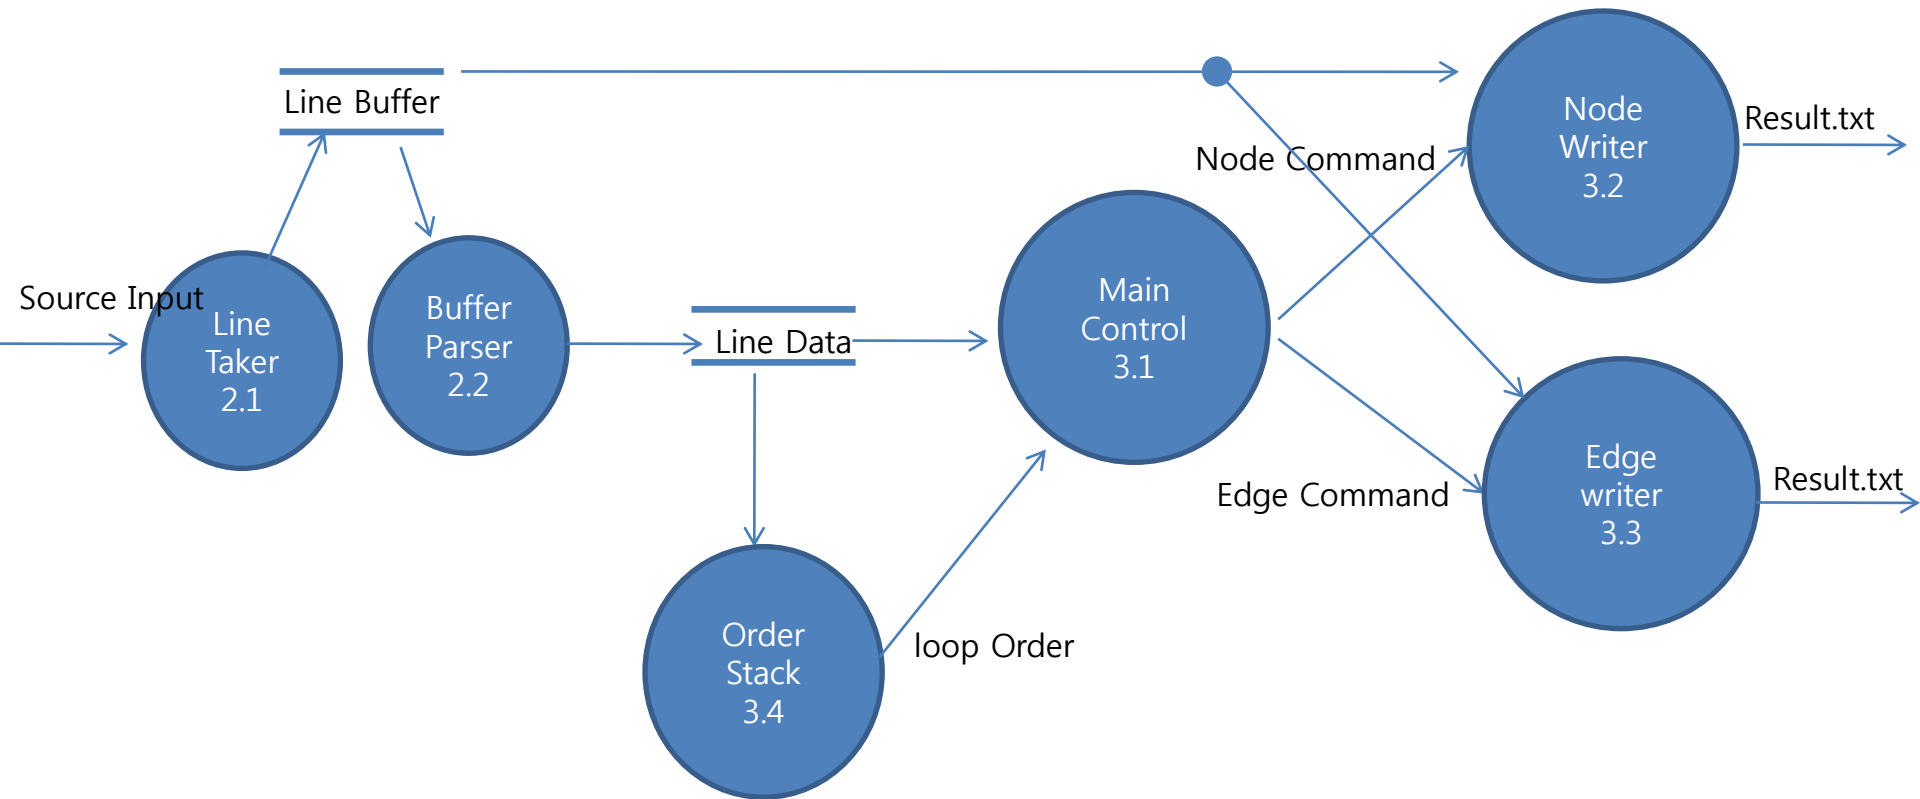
Line Buffer

Node Writer 3.2

Result.txt

Node Command

Source Input

Line Taker 2.1

Buffer Parser 2.2

Line Data

Main Control 3.1

Edge Command

Edge writer 3.3

Result.txt

Order Stack 3.4

loop Order